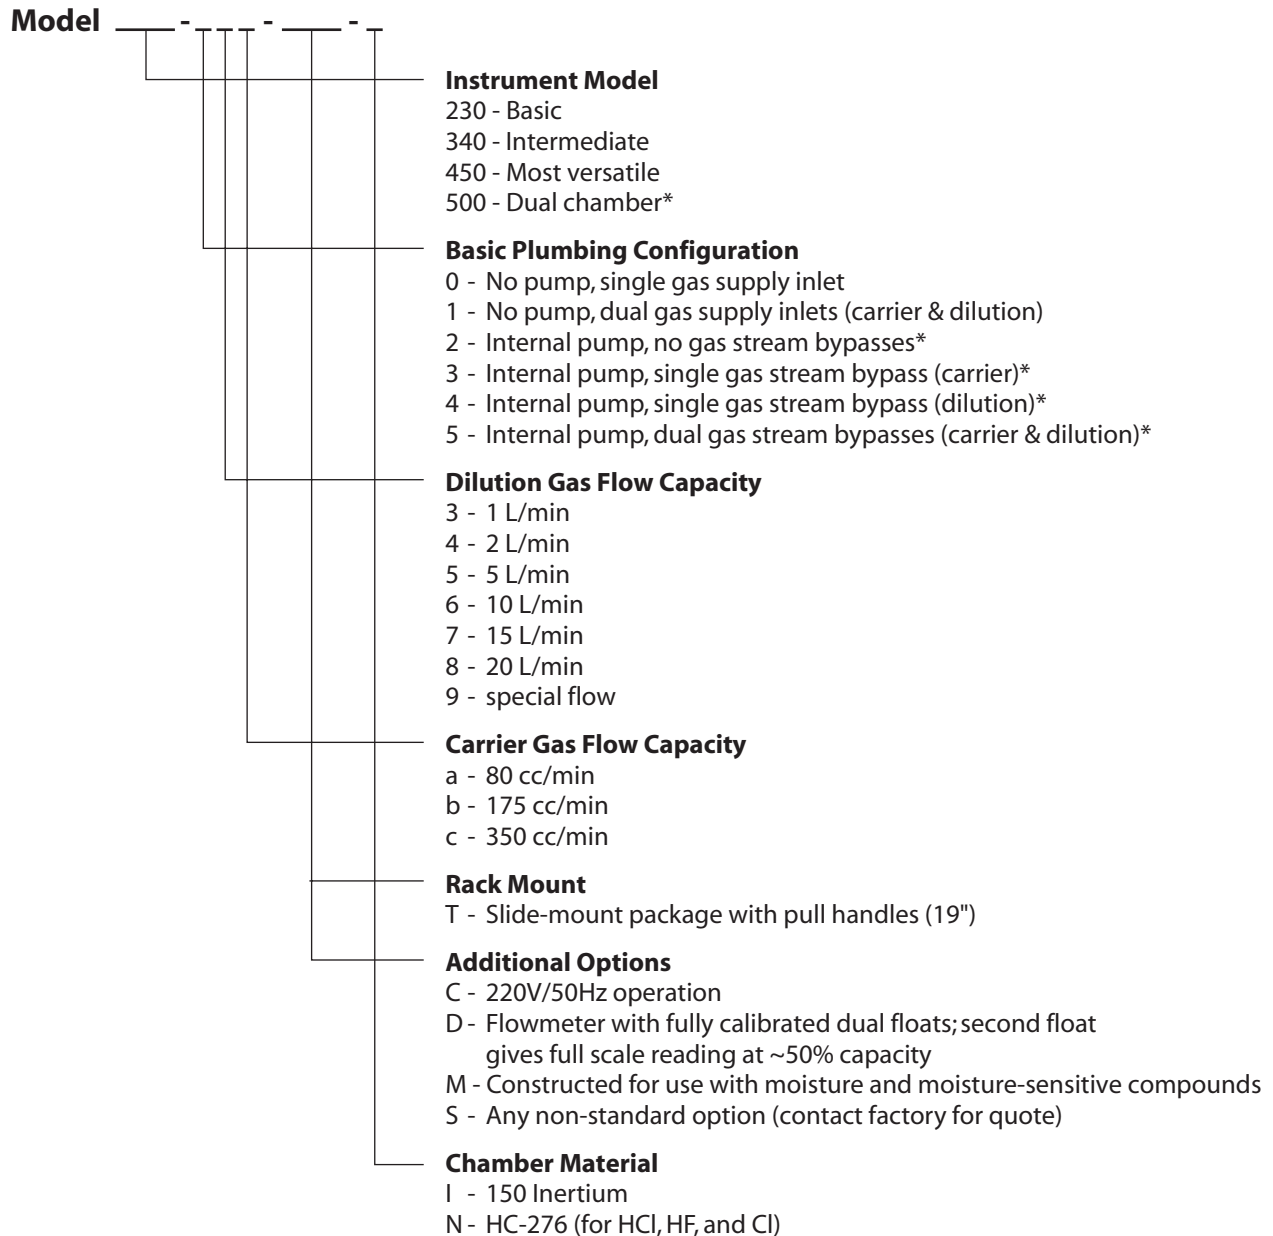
**Model** ____ - _ _ _ - ____ - _

**Instrument Model**
230 - Basic
340 - Intermediate
450 - Most versatile
500 - Dual chamber*

**Basic Plumbing Configuration**
0 - No pump, single gas supply inlet
1 - No pump, dual gas supply inlets (carrier & dilution)
2 - Internal pump, no gas stream bypasses*
3 - Internal pump, single gas stream bypass (carrier)*
4 - Internal pump, single gas stream bypass (dilution)*
5 - Internal pump, dual gas stream bypasses (carrier & dilution)*

**Dilution Gas Flow Capacity**
3 - 1 L/min
4 - 2 L/min
5 - 5 L/min
6 - 10 L/min
7 - 15 L/min
8 - 20 L/min
9 - special flow

**Carrier Gas Flow Capacity**
a - 80 cc/min
b - 175 cc/min
c - 350 cc/min

**Rack Mount**
T - Slide-mount package with pull handles (19")

**Additional Options**
C - 220V/50Hz operation
D - Flowmeter with fully calibrated dual floats; second float gives full scale reading at ~50% capacity
M - Constructed for use with moisture and moisture-sensitive compounds
S - Any non-standard option (contact factory for quote)

**Chamber Material**
I - 150 Inertium
N - HC-276 (for HCl, HF, and Cl)